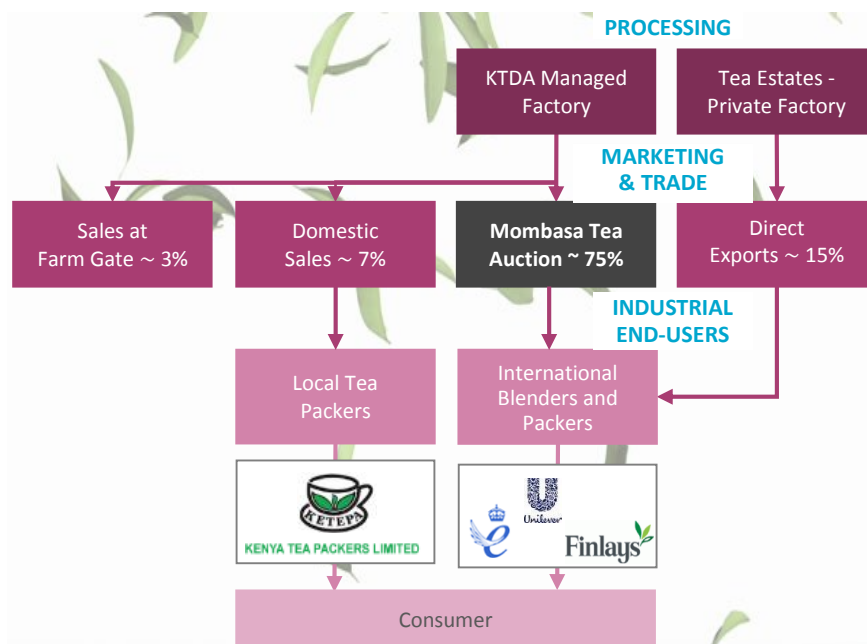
PROCESSING

KTDA Managed Factory

Tea Estates - Private Factory

MARKETING & TRADE

Sales at Farm Gate ~ 3%

Domestic Sales ~ 7%

Mombasa Tea Auction ~ 75%

Direct Exports ~ 15%

INDUSTRIAL END-USERS

Local Tea Packers

International Blenders and Packers

KETEPA

KENYA TEA PACKERS LIMITED

Unilever

Finlays

Consumer